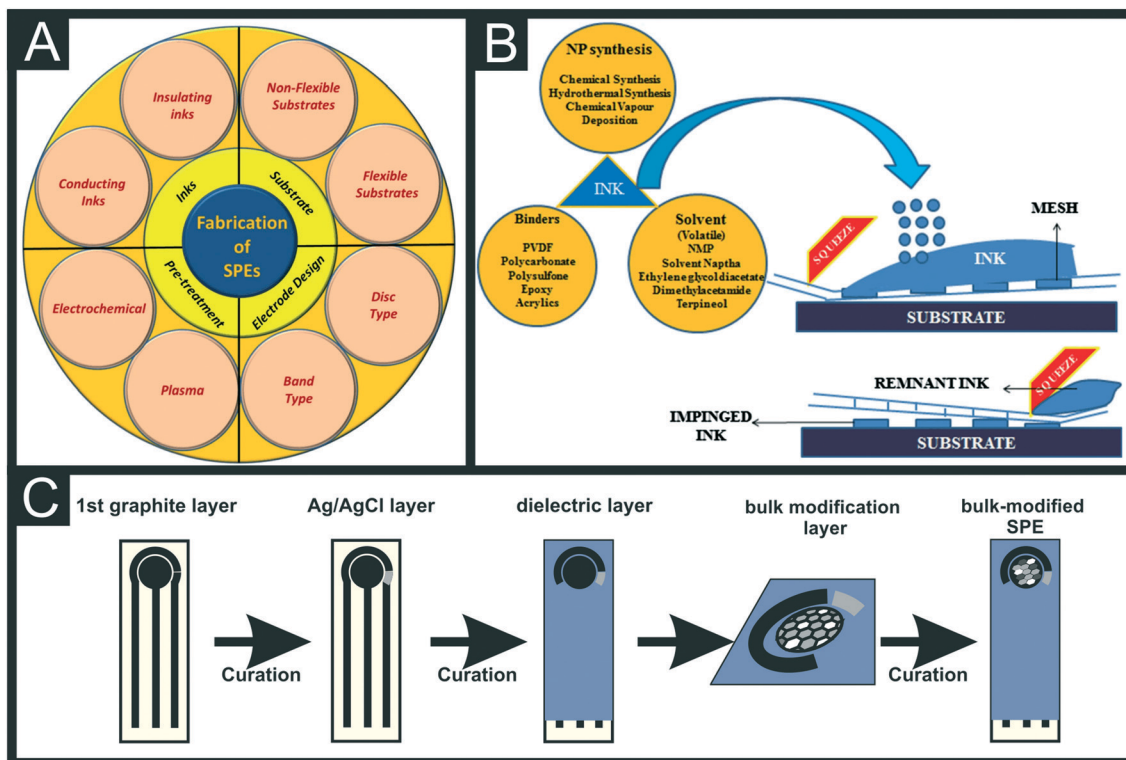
A

Insulating inks

Non-Flexible Substrates

Conducting Inks

Flexible Substrates

Inks

Substrate

Fabrication of SPEs

Pre-treatment

Electrode Design

Electrochemical

Disc Type

Plasma

Band Type

B

NP synthesis

Chemical Synthesis
Hydrothermal Synthesis
Chemical Vapour Deposition

INK

Binders

PVDF
Polycarbonate
Polysulfone
Epoxy
Acrylics

Solvent
(Volatile)
NMP
Solvent Naptha
Ethyleneglycoldiacetate
Dimethylacetamide
Terpineol

MESH

SQUEEZE

INK

SUBSTRATE

REMNANT INK

SQUEEZE

IMPINGED INK

SUBSTRATE

C

1st graphite layer

Ag/AgCl layer

dielectric layer

bulk modification layer

bulk-modified SPE

Curation

Curation

Curation